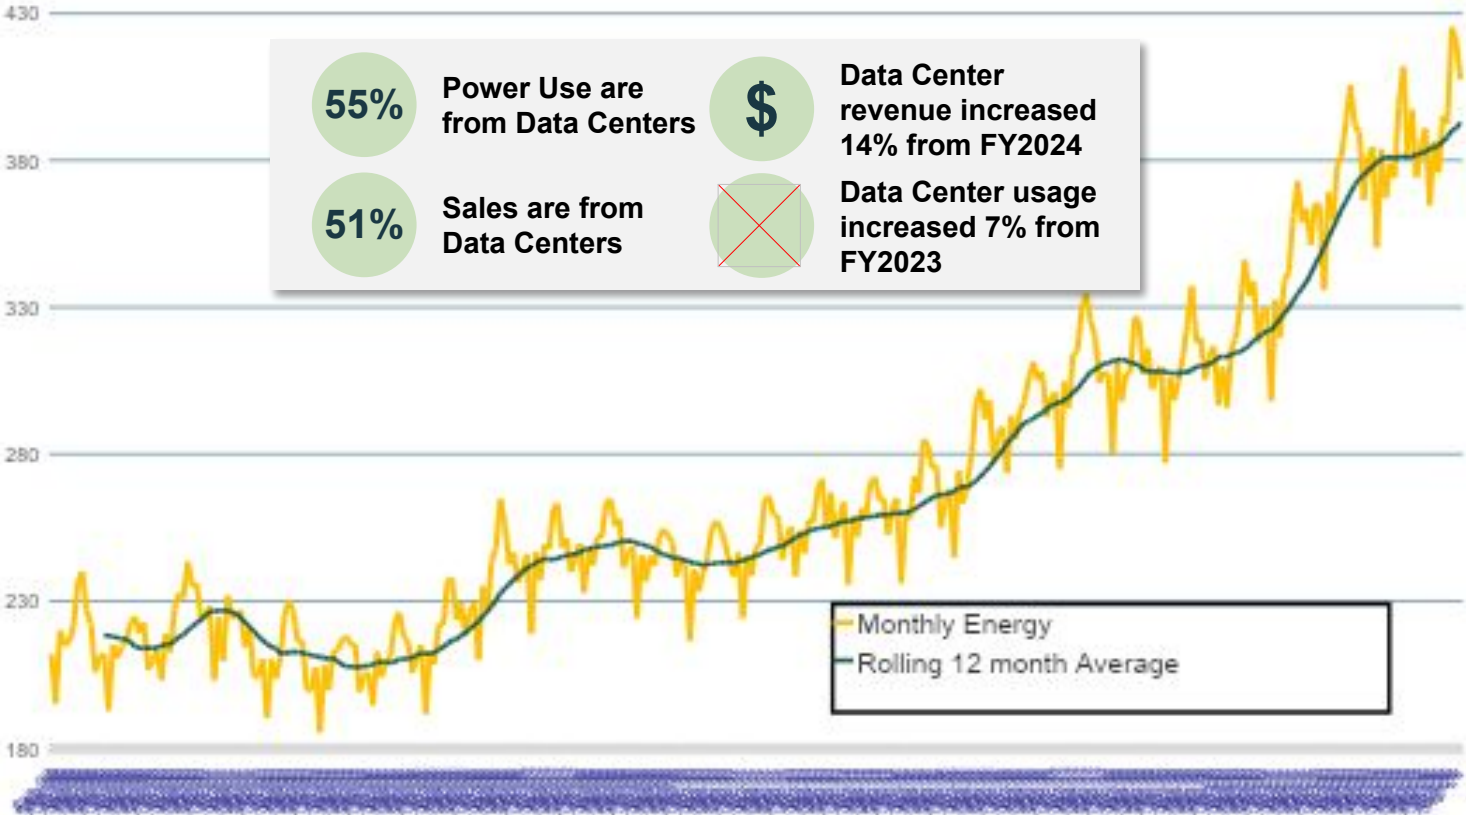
430

380

330

280

230

180

55%

Power Use are from Data Centers

$

Data Center revenue increased 14% from FY2024

51%

Sales are from Data Centers

Data Center usage increased 7% from FY2023

Monthly Energy
Rolling 12 month Average

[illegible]